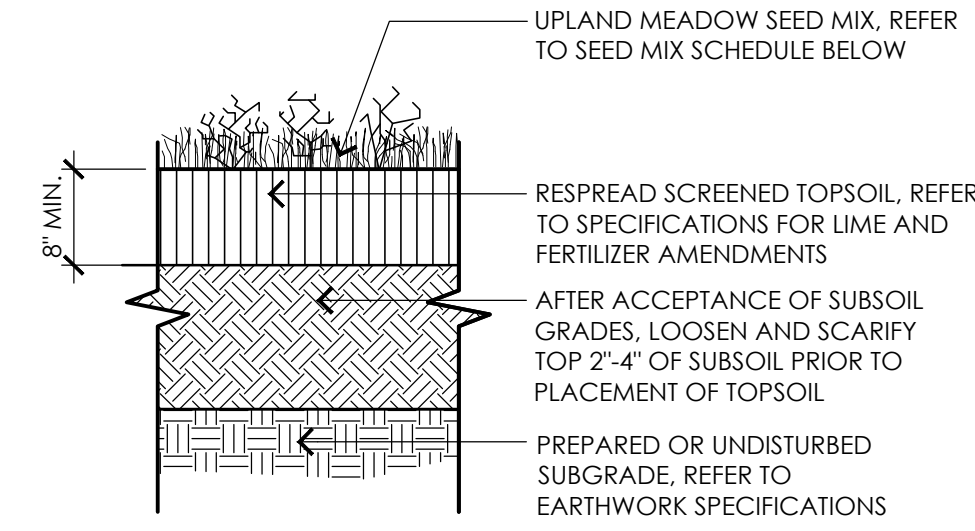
UPLAND MEADOW SEED MIX, REFER TO SEED MIX SCHEDULE BELOW

8" MIN.

RESPREAD SCREENED TOPSOIL, REFER TO SPECIFICATIONS FOR LIME AND FERTILIZER AMENDMENTS

AFTER ACCEPTANCE OF SUBSOIL GRADES, LOOSEN AND SCARIFY TOP 2"-4" OF SUBSOIL PRIOR TO PLACEMENT OF TOPSOIL

PREPARED OR UNDISTURBED SUBGRADE, REFER TO EARTHWORK SPECIFICATIONS